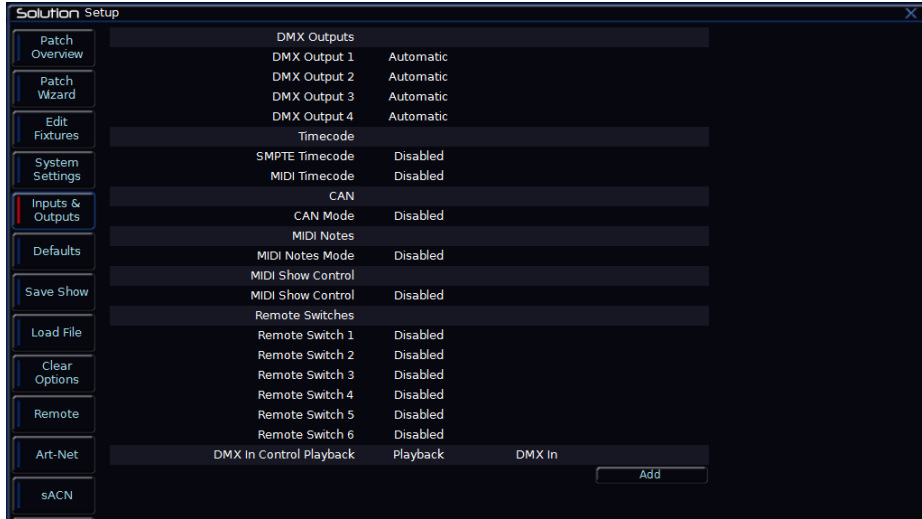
Solution Setup

X

Patch Overview

Patch Wizard

Edit Fixtures

System Settings

Inputs & Outputs

Defaults

Save Show

Load File

Clear Options

Remote

Art-Net

sACN

| | | |
|---|---|---|
| DMX Outputs | | |
| DMX Output 1 | Automatic | |
| DMX Output 2 | Automatic | |
| DMX Output 3 | Automatic | |
| DMX Output 4 | Automatic | |
| Timecode | | |
| SMPTE Timecode | Disabled | |
| MIDI Timecode | Disabled | |
| CAN | | |
| CAN Mode | Disabled | |
| MIDI Notes | | |
| MIDI Notes Mode | Disabled | |
| MIDI Show Control | | |
| MIDI Show Control | Disabled | |
| Remote Switches | | |
| Remote Switch 1 | Disabled | |
| Remote Switch 2 | Disabled | |
| Remote Switch 3 | Disabled | |
| Remote Switch 4 | Disabled | |
| Remote Switch 5 | Disabled | |
| Remote Switch 6 | Disabled | |
| DMX In Control Playback | Playback | DMX In |

Add